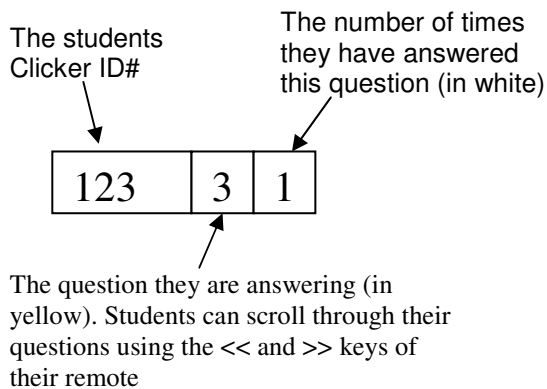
The students Clicker ID#

The number of times they have answered this question (in white)

| 123 | 3 | 1 |
|---|---|---|

The question they are answering (in yellow). Students can scroll through their questions using the << and >> keys of their remote